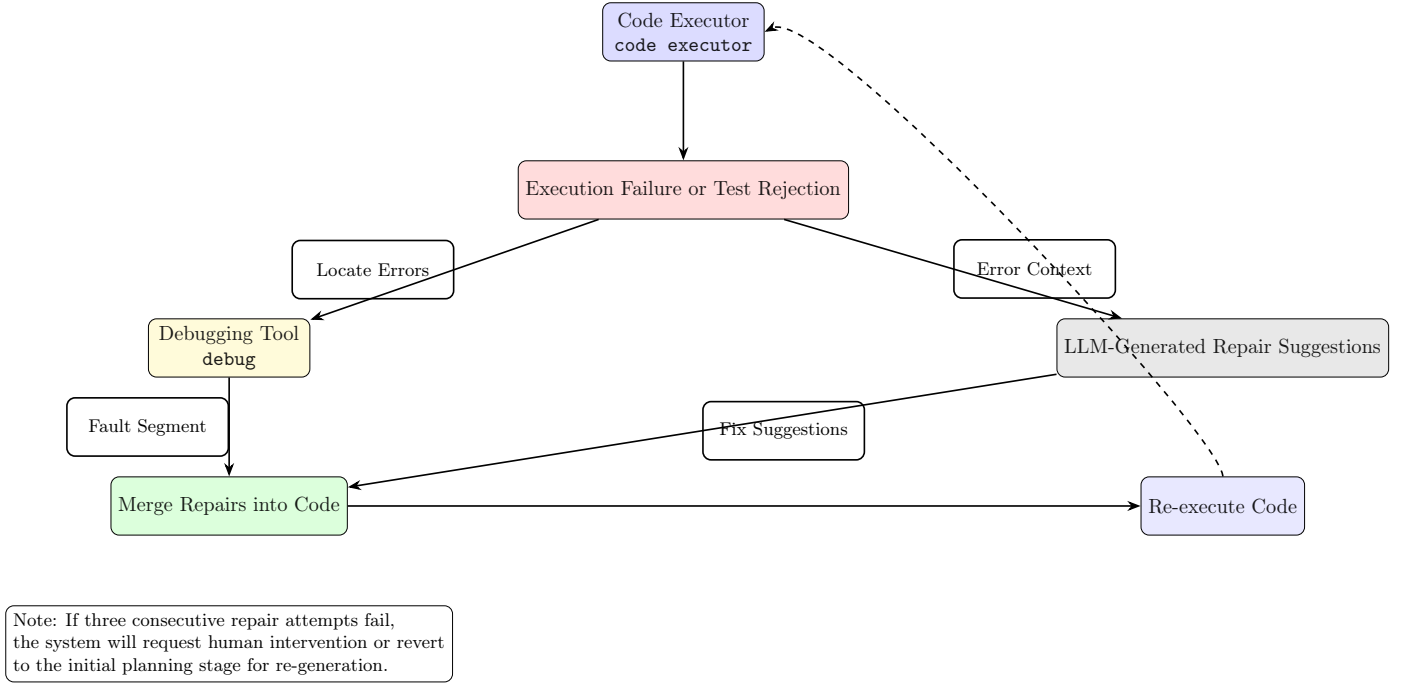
Code Executor
code executor

Execution Failure or Test Rejection

Locate Errors

Error Context

Debugging Tool
debug

LLM-Generated Repair Suggestions

Fault Segment

Fix Suggestions

Merge Repairs into Code

Re-execute Code

Note: If three consecutive repair attempts fail, the system will request human intervention or revert to the initial planning stage for re-generation.